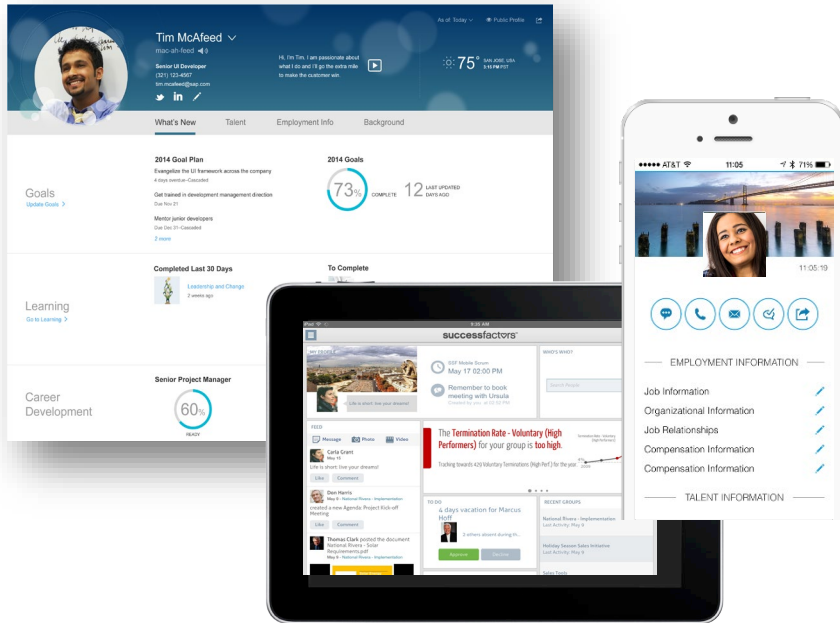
Tim McAfeed
mac-ah-feed
Senior UI Developer
(321) 123-4567
tim.mcafeed@sap.com

Hi, I'm Tim. I am passionate about what I do and I'll go the extra mile to make the customer win.

As of: Today
Public Profile

75°
SAN JOSE, USA
3:15 PM PST

What's New
Talent
Employment Info
Background

Goals
Update Goals

2014 Goal Plan
Evangelize the UI framework across the company
4 days overdue-Cascaded
Get trained in development management direction
Due Nov 21
Mentor junior developers
Due Dec 31-Cascaded
2 more

2014 Goals
73%
COMPLETE
12
LAST UPDATED DAYS AGO

Learning
Go to Learning

Completed Last 30 Days
Leadership and Change
2 weeks ago

To Complete

Career Development

Senior Project Manager
60%
READY

iPad
9:30 AM
successfactors

MY PROFILE
Life is short: live your dreams!

SSF Mobile Scrum
May 17 02:00 PM

Remember to book meeting with Ursula

WHO'S WHO
Search People

The Termination Rate - Voluntary (High Performers) for your group is too high.
Tracking towards 4.20 Voluntary Terminations (High Perf.) for the year

FEED
Message
Photo
Video

Carla Grant
May 15
Life is short: live your dreams!
Like
Comment

Dean Harris
May 8 - National Riviera - Implementation
created a new Agenda: Project Kick-off Meeting
Like
Comment

Thomas Clark posted the document National Riviera - Solar Requirements.pdf
May 6 - National Riviera - Implementation

TO DO
4 days vacation for Marcus Hoff
3 others absent during h...
Approve
Decline

RECENT GROUPS
National Riviera - Implementation
Last Activity: May 8
Holiday Season Sales Initiative
Last Activity: May 8
Sales Tools

AT&T
11:05
71%
11:05:19

EMPLOYMENT INFORMATION
Job Information
Organizational Information
Job Relationships
Compensation Information
Compensation Information
TALENT INFORMATION